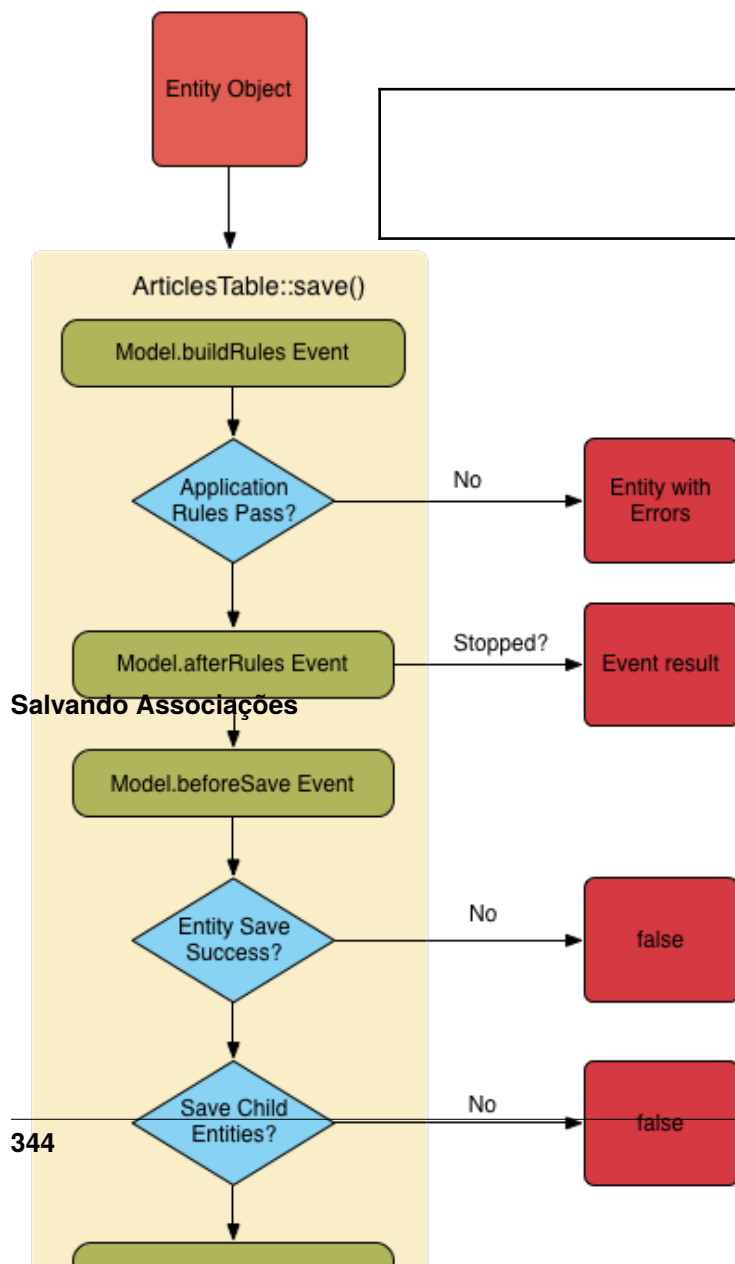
Entity Object

ArticlesTable::save()

Model.buildRules Event

Application Rules Pass?

No

Entity with Errors

Model.afterRules Event

Stopped?

Event result

Salvando Associações

Model.beforeSave Event

Entity Save Success?

No

false

Save Child Entities?

No

false

344